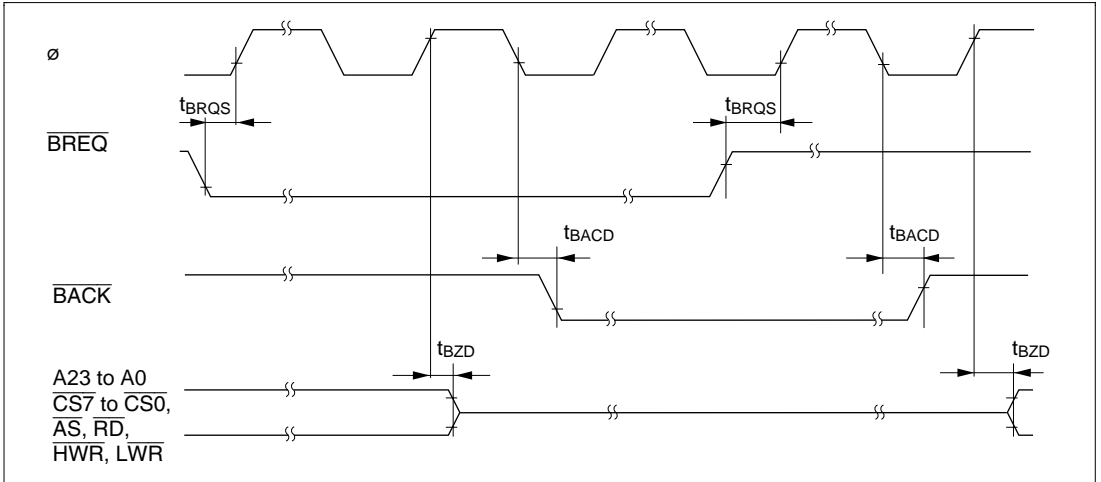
ø

$t_{BRQS}$

$t_{BRQS}$

$\overline{BREQ}$

$t_{BACD}$

$t_{BACD}$

$\overline{BACK}$

$t_{BZD}$

$t_{BZD}$

A23 to A0
$\overline{CS7}$ to $\overline{CS0}$,
$\overline{AS}$, $\overline{RD}$,
$\overline{HWR}$, $\overline{LWR}$